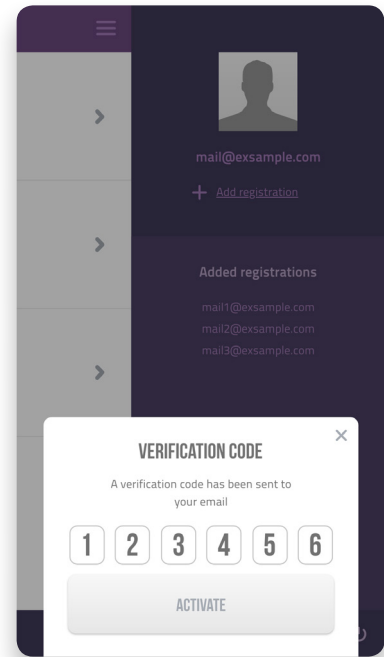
mail@exsample.com

+ Add registration

Added registrations

mail1@exsample.com
mail2@exsample.com
mail3@exsample.com

×

VERIFICATION CODE

A verification code has been sent to your email

1 2 3 4 5 6

ACTIVATE